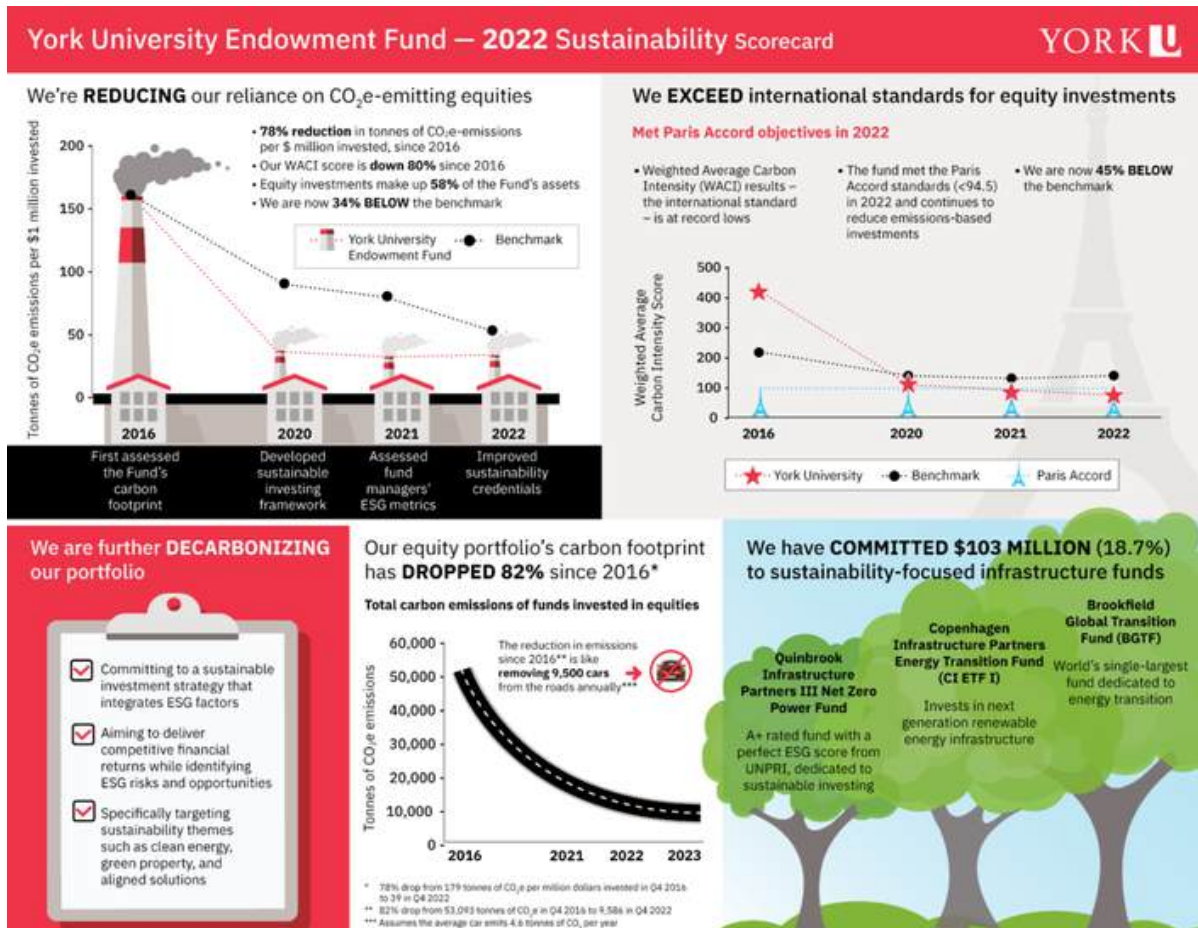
York University Endowment Fund — 2022 Sustainability Scorecard

YORK U

We're REDUCING our reliance on $CO_2e$-emitting equities

• 78% reduction in tonnes of $CO_2e$-emissions per $ million invested, since 2016
• Our WACI score is down 80% since 2016
• Equity investments make up 58% of the Fund's assets
• We are now 34% BELOW the benchmark

York University Endowment Fund
Benchmark

Tonnes of $CO_2e$ emissions per $1 million invested

200
150
100
50
0

2016
First assessed the Fund's carbon footprint

2020
Developed sustainable investing framework

2021
Assessed fund managers' ESG metrics

2022
Improved sustainability credentials

We EXCEED international standards for equity investments

Met Paris Accord objectives in 2022

• Weighted Average Carbon Intensity (WACI) results – the international standard – is at record lows

• The fund met the Paris Accord standards (<94.5) in 2022 and continues to reduce emissions-based investments

• We are now 45% BELOW the benchmark

Weighted Average Carbon Intensity Score

500
400
300
200
100
0

2016
2020
2021
2022

York University
Benchmark
Paris Accord

We are further DECARBONIZING our portfolio

Committing to a sustainable investment strategy that integrates ESG factors

Aiming to deliver competitive financial returns while identifying ESG risks and opportunities

Specifically targeting sustainability themes such as clean energy, green property, and aligned solutions

Our equity portfolio's carbon footprint has DROPPED 82% since 2016*

Total carbon emissions of funds invested in equities

The reduction in emissions since 2016** is like removing 9,500 cars from the roads annually***

Tonnes of $CO_2e$ emissions

60,000
50,000
40,000
30,000
20,000
10,000
0

2016
2021
2022
2023

* 78% drop from 179 tonnes of $CO_2e$ per million dollars invested in Q4 2016 to 39 in Q4 2022
** 82% drop from 53,093 tonnes of $CO_2e$ in Q4 2016 to 9,586 in Q4 2022
*** Assumes the average car emits 4.6 tonnes of $CO_2$ per year

We have COMMITTED $103 MILLION (18.7%) to sustainability-focused infrastructure funds

Quinbrook Infrastructure Partners III Net Zero Power Fund
A+ rated fund with a perfect ESG score from UNPRI, dedicated to sustainable investing

Copenhagen Infrastructure Partners Energy Transition Fund (CI ETF I)
Invests in next generation renewable energy infrastructure

Brookfield Global Transition Fund (BGTF)
World's single-largest fund dedicated to energy transition